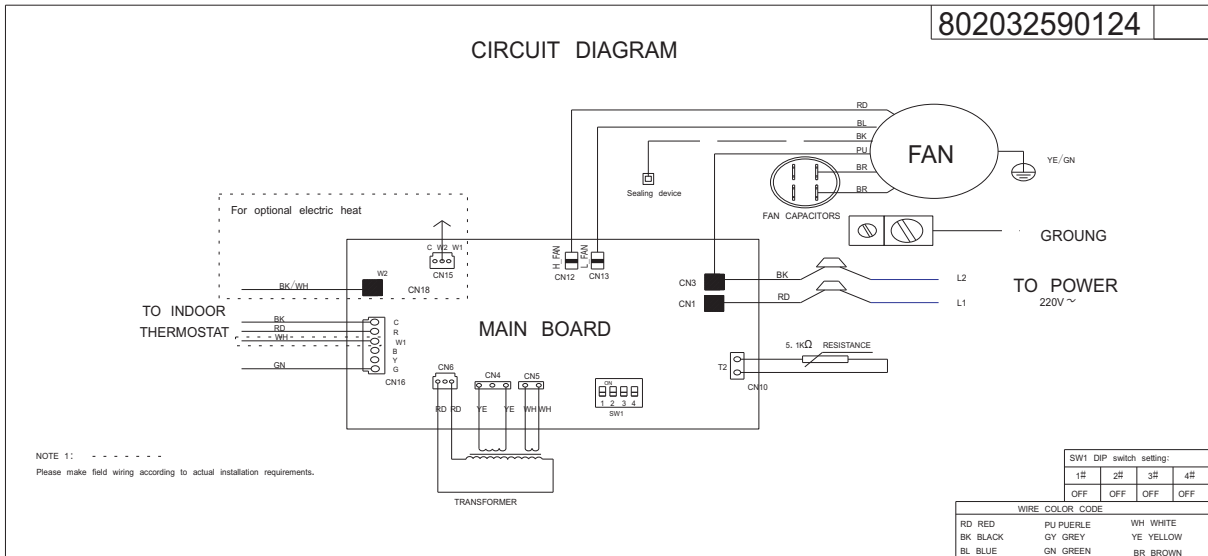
802032590124

CIRCUIT DIAGRAM

RD
BL
BK
PU
BR
BR

FAN

YE/GN

Sealing device

FAN CAPACITORS

GROUNG

For optional electric heat

C W2 W1
CN15

H FAN
L FAN
CN12 CN13

CN3
CN1

BK
RD

L2
L1

TO POWER
220V ~

W2
BK/WH
CN18

TO INDOOR
THERMOSTAT

BK
RD
WH
GN

C
R
W1
B
Y
G
CN16

MAIN BOARD

5.1K$\Omega$ RESISTANCE

T2
CN10

CN6 CN4 CN5
RD RD YE YE WH WH

ON
1 2 3 4
SW1

TRANSFORMER

NOTE 1:
Please make field wiring according to actual installation requirements.

| SW1 DIP switch setting: | | | |
|---|---|---|---|
| 1# | 2# | 3# | 4# |
| OFF | OFF | OFF | OFF |

| WIRE COLOR CODE | | |
|---|---|---|
| RD RED | PU PUERLE | WH WHITE |
| BK BLACK | GY GREY | YE YELLOW |
| BL BLUE | GN GREEN | BR BROWN |